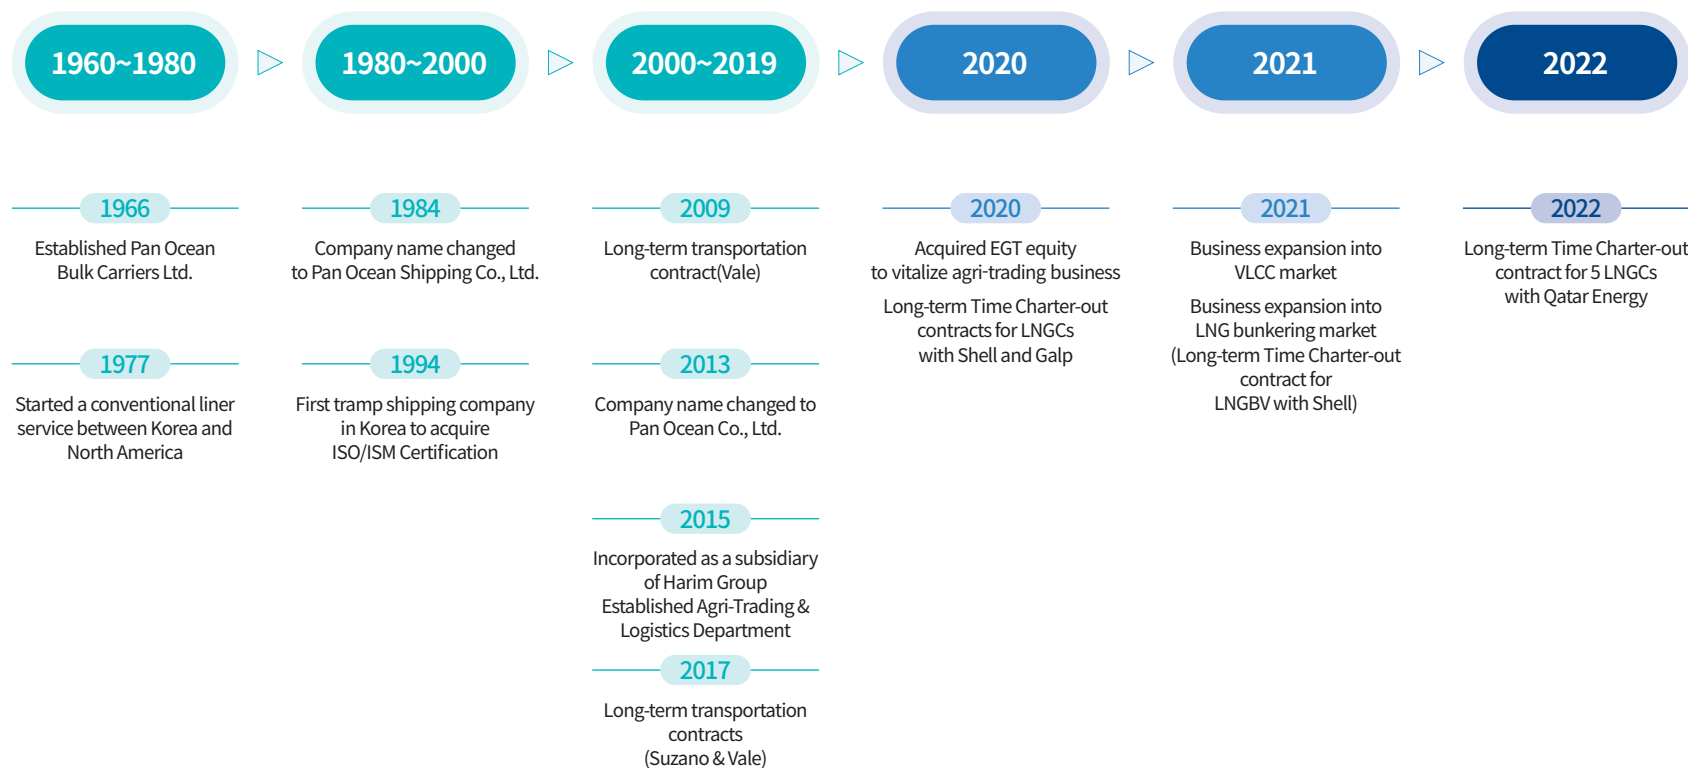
1960~1980

1980~2000

2000~2019

2020

2021

2022

1966

Established Pan Ocean Bulk Carriers Ltd.

1977

Started a conventional liner service between Korea and North America

1984

Company name changed to Pan Ocean Shipping Co., Ltd.

1994

First tramp shipping company in Korea to acquire ISO/ISM Certification

2009

Long-term transportation contract(Vale)

2013

Company name changed to Pan Ocean Co., Ltd.

2015

Incorporated as a subsidiary of Harim Group
Established Agri-Trading & Logistics Department

2017

Long-term transportation contracts (Suzano & Vale)

2020

Acquired EGT equity to vitalize agri-trading business

Long-term Time Charter-out contracts for LNGCs with Shell and Galp

2021

Business expansion into VLCC market

Business expansion into LNG bunkering market (Long-term Time Charter-out contract for LNGBV with Shell)

2022

Long-term Time Charter-out contract for 5 LNGCs with Qatar Energy